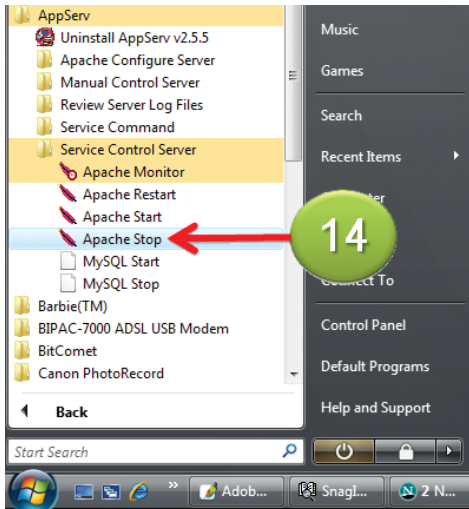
AppServ
Uninstall AppServ v2.5.5
Apache Configure Server
Manual Control Server
Review Server Log Files
Service Command
Service Control Server
Apache Monitor
Apache Restart
Apache Start
Apache Stop
MySQL Start
MySQL Stop
Barbie(TM)
BIPAC-7000 ADSL USB Modem
BitComet
Canon PhotoRecord
Back
Start Search

Music
Games
Search
Recent Items
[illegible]
Connect To
Control Panel
Default Programs
Help and Support

14

Adob...
SnagI...
2 N...